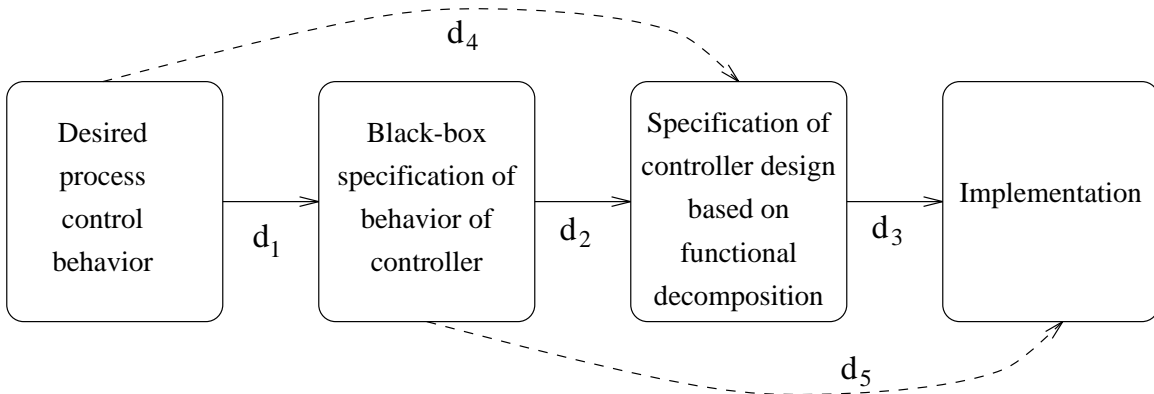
$d_4$

Desired process control behavior

$d_1$

Black-box specification of behavior of controller

$d_2$

Specification of controller design based on functional decomposition

$d_3$

Implementation

$d_5$